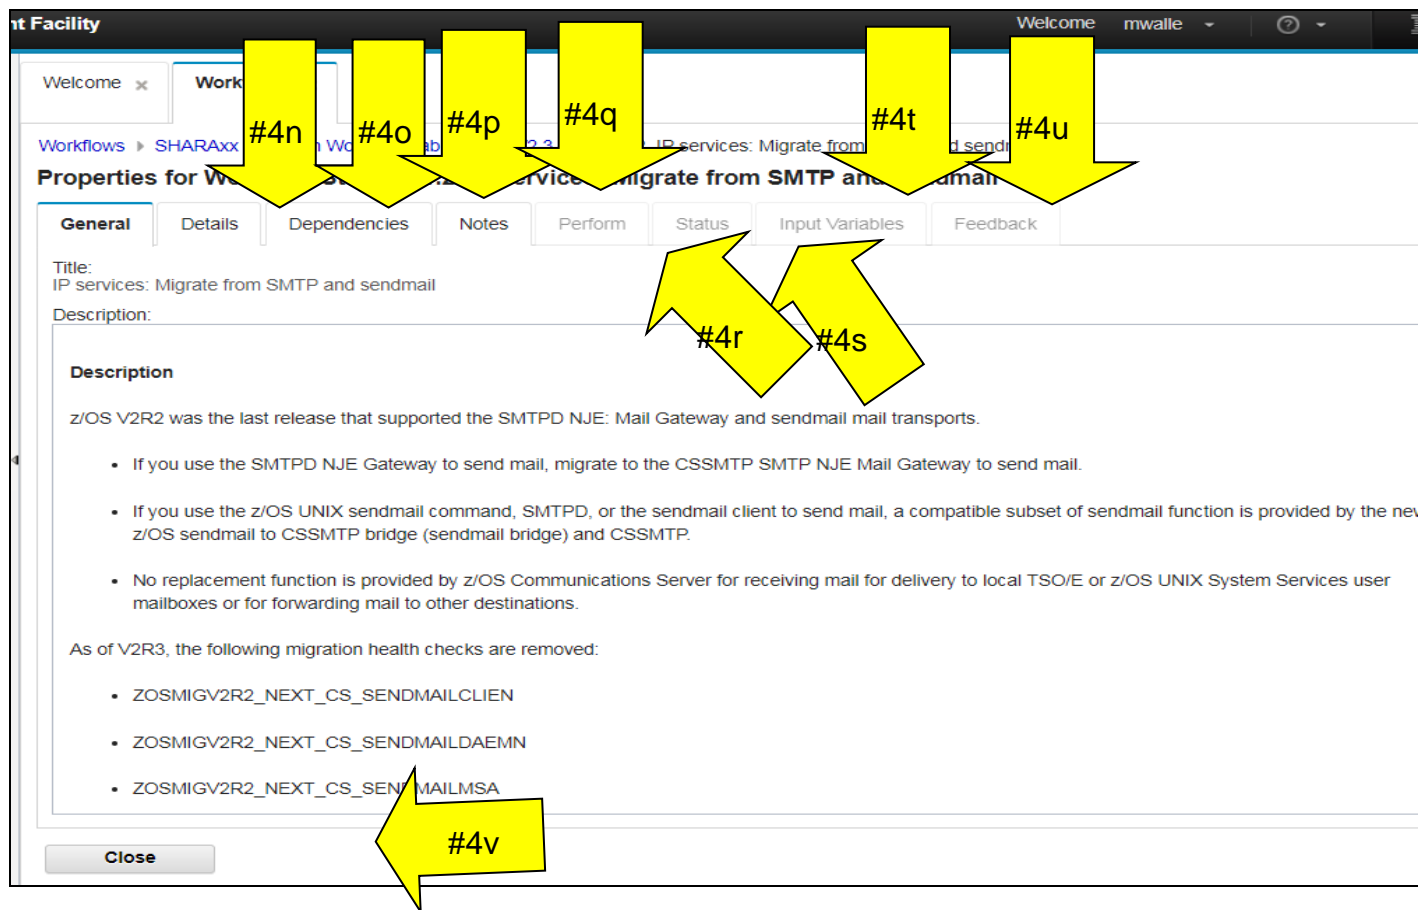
nt Facility Welcome mwalle

Welcome × Work

#4n #4o #4p #4q #4t #4u

Workflows ▸ SHARAxx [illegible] Wo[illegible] ab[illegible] 2 3 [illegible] IP services: Migrate from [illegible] d sendr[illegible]

Properties for W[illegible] S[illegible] .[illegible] ervice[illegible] migrate from SMTP an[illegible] dmail

General Details Dependencies Notes Perform Status Input Variables Feedback

#4r #4s

Title:
IP services: Migrate from SMTP and sendmail

Description:

Description

z/OS V2R2 was the last release that supported the SMTPD NJE: Mail Gateway and sendmail mail transports.

- If you use the SMTPD NJE Gateway to send mail, migrate to the CSSMTP SMTP NJE Mail Gateway to send mail.
- If you use the z/OS UNIX sendmail command, SMTPD, or the sendmail client to send mail, a compatible subset of sendmail function is provided by the nev z/OS sendmail to CSSMTP bridge (sendmail bridge) and CSSMTP.
- No replacement function is provided by z/OS Communications Server for receiving mail for delivery to local TSO/E or z/OS UNIX System Services user mailboxes or for forwarding mail to other destinations.

As of V2R3, the following migration health checks are removed:

- ZOSMIGV2R2_NEXT_CS_SENDMAILCLIEN
- ZOSMIGV2R2_NEXT_CS_SENDMAILDAEMN
- ZOSMIGV2R2_NEXT_CS_SEN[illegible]MAILMSA

#4v

Close